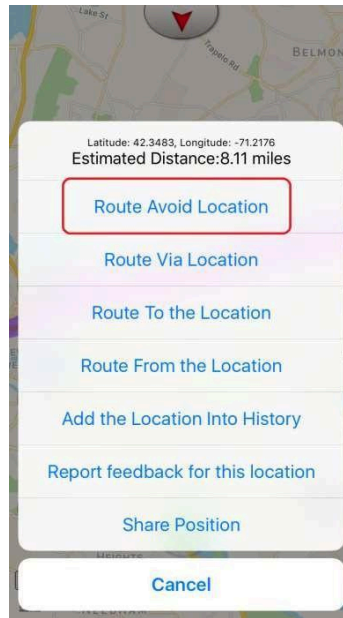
Lake St

Trapelo Rd

BELMON

Latitude: 42.3483, Longitude: -71.2176
Estimated Distance:8.11 miles

Route Avoid Location

Route Via Location

Route To the Location

Route From the Location

Add the Location Into History

Report feedback for this location

Share Position

HEIGHTS

Cancel

NEEDHAM